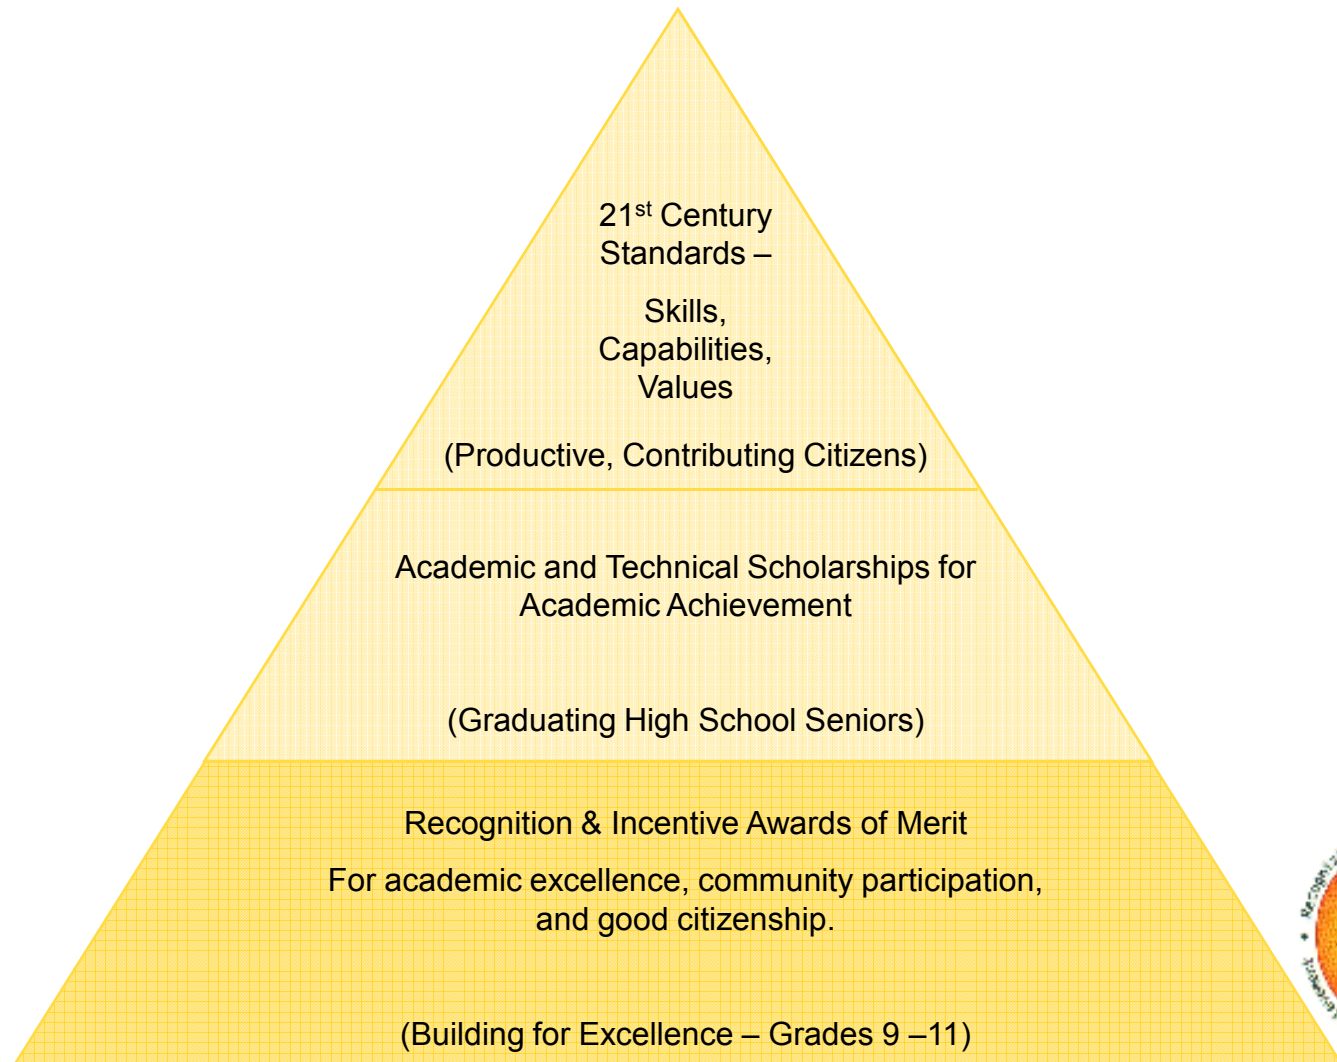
21$^{st}$ Century Standards –

Skills, Capabilities, Values

(Productive, Contributing Citizens)

Academic and Technical Scholarships for Academic Achievement

(Graduating High School Seniors)

Recognition & Incentive Awards of Merit

For academic excellence, community participation, and good citizenship.

(Building for Excellence – Grades 9 –11)

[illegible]